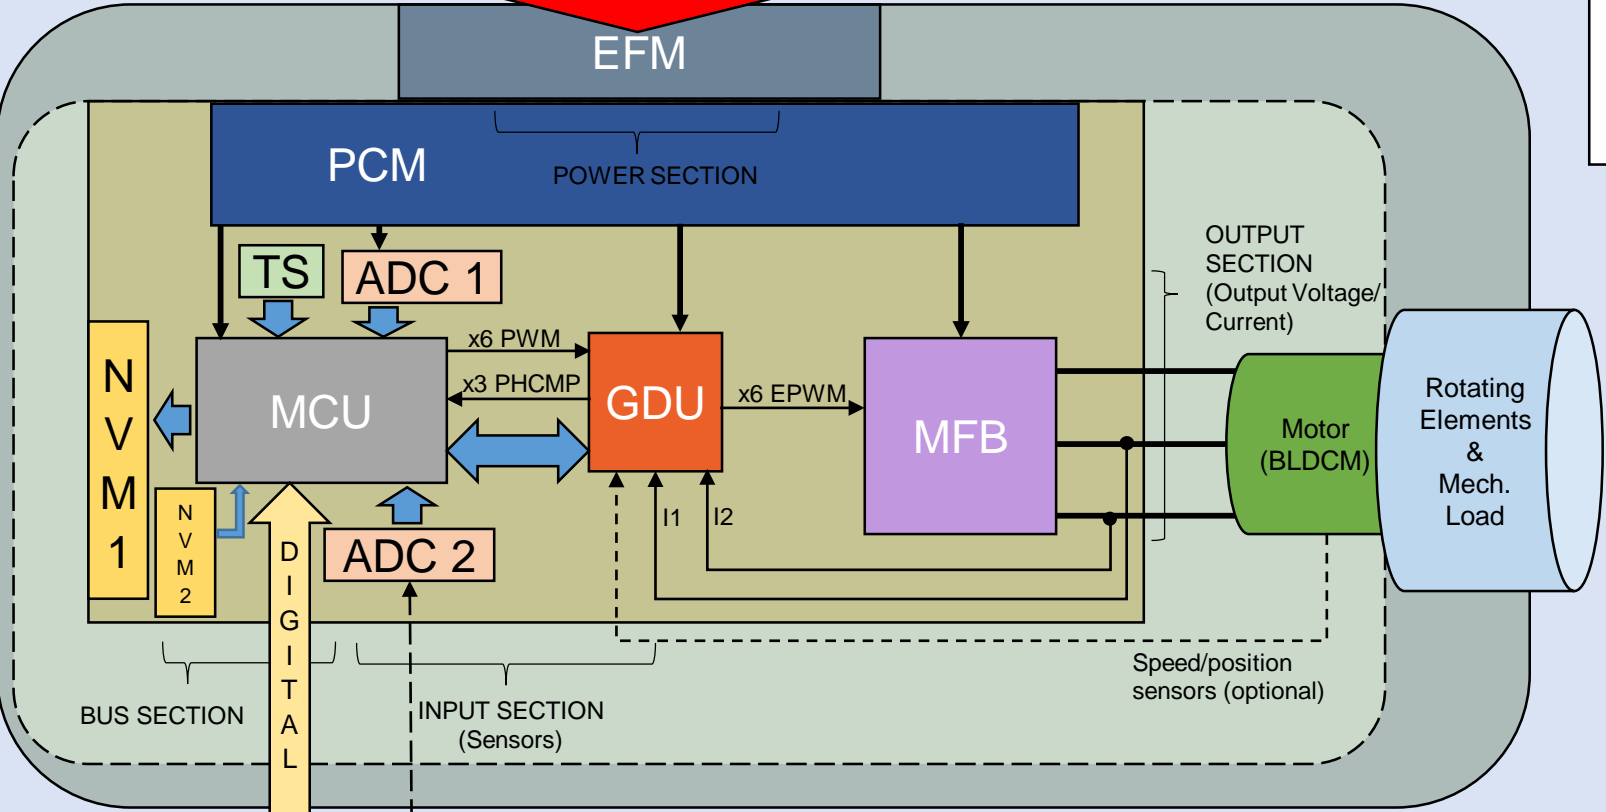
EFM

PCM

POWER SECTION

TS

ADC 1

OUTPUT SECTION (Output Voltage/ Current)

N V M 1

MCU

x6 PWM

x3 PHCMP

GDU

x6 EPWM

MFB

Motor (BLDCM)

Rotating Elements & Mech. Load

N V M 2

D I G I T A L

ADC 2

I1

I2

Speed/position sensors (optional)

BUS SECTION

INPUT SECTION (Sensors)